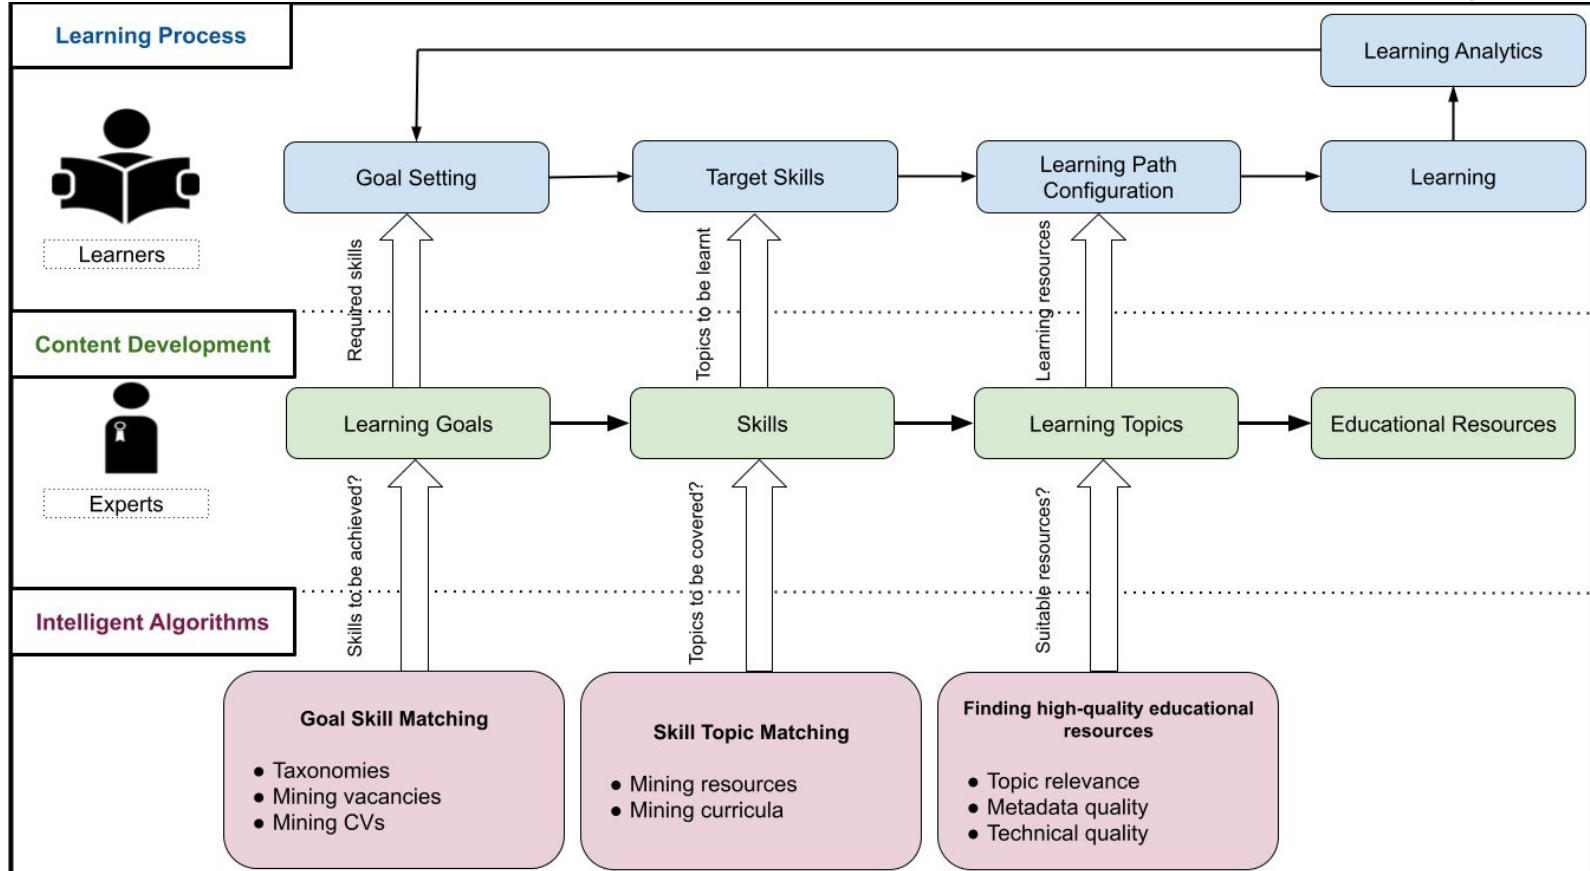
Learning Process

Learning Analytics

Learners

Goal Setting

Target Skills

Learning Path Configuration

Learning

Required skills

Topics to be learnt

Learning resources

Content Development

Experts

Learning Goals

Skills

Learning Topics

Educational Resources

Skills to be achieved?

Topics to be covered?

Suitable resources?

Intelligent Algorithms

Goal Skill Matching
• Taxonomies
• Mining vacancies
• Mining CVs

Skill Topic Matching
• Mining resources
• Mining curricula

Finding high-quality educational resources
• Topic relevance
• Metadata quality
• Technical quality